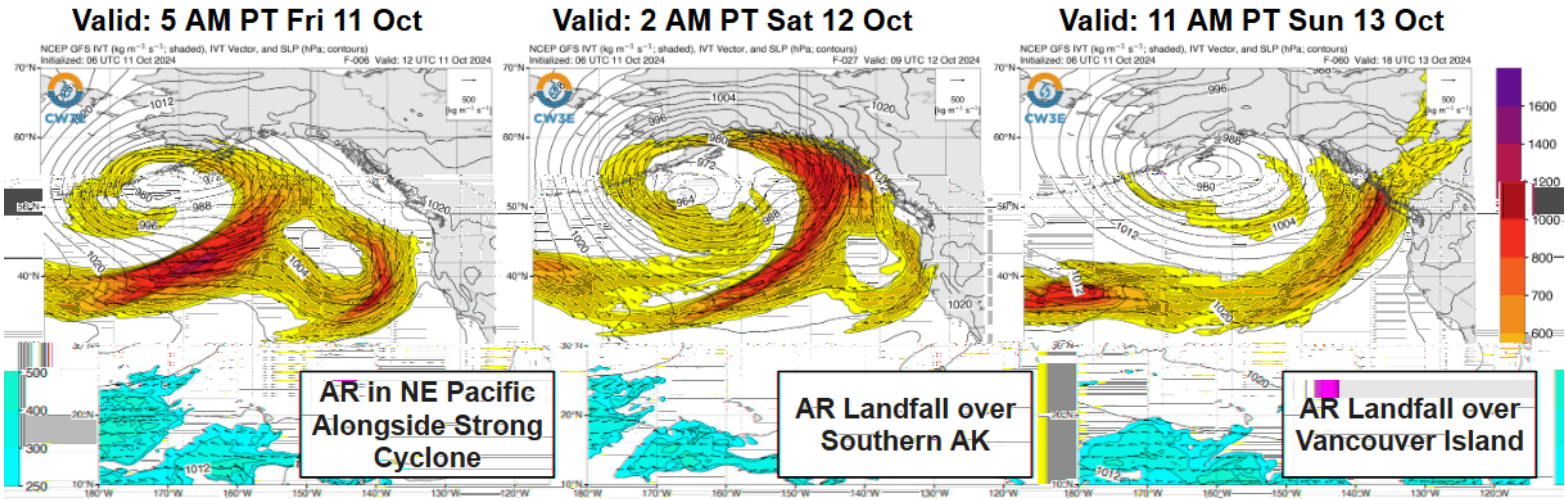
Valid: 5 AM PT Fri 11 Oct

NCEP GFS IVT (kg m⁻¹ s⁻¹; shaded), IVT Vector, and SLP (hPa; contours)
Initialized: 06 UTC 11 Oct 2024 F-006 Valid: 12 UTC 11 Oct 2024

CW3E

500 [kg m⁻¹ s⁻¹]

70°N
60°N
50°N
40°N
30°N
20°N
10°N

1012
1004
996
988
980
972
1020
1004
1012

180°W 170°W 160°W 150°W 140°W 130°W 120°W

AR in NE Pacific Alongside Strong Cyclone

Valid: 2 AM PT Sat 12 Oct

NCEP GFS IVT (kg m⁻¹ s⁻¹; shaded), IVT Vector, and SLP (hPa; contours)
Initialized: 06 UTC 11 Oct 2024 F-027 Valid: 09 UTC 12 Oct 2024

CW3E

500 [kg m⁻¹ s⁻¹]

1004
996
980
972
964
988
1020
1020

AR Landfall over Southern AK

Valid: 11 AM PT Sun 13 Oct

NCEP GFS IVT (kg m⁻¹ s⁻¹; shaded), IVT Vector, and SLP (hPa; contours)
Initialized: 06 UTC 11 Oct 2024 F-060 Valid: 18 UTC 13 Oct 2024

CW3E

500 [kg m⁻¹ s⁻¹]

996
988
980
1004
1012
1012
1020
1012

AR Landfall over Vancouver Island

1600
1400
1200
1000
800
700
600
500
400
300
250